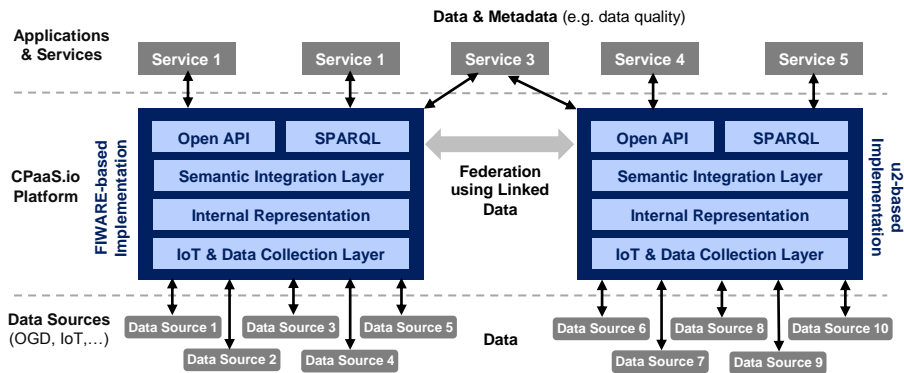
Data & Metadata (e.g. data quality)

Applications & Services

Service 1

Service 1

Service 3

Service 4

Service 5

CPaaS.io Platform

FIWARE-based Implementation

Open API

SPARQL

Semantic Integration Layer

Internal Representation

IoT & Data Collection Layer

Federation using Linked Data

Open API

SPARQL

Semantic Integration Layer

Internal Representation

IoT & Data Collection Layer

u2-based Implementation

Data Sources (OGD, IoT,…)

Data Source 1

Data Source 2

Data Source 3

Data Source 4

Data Source 5

Data

Data Source 6

Data Source 7

Data Source 8

Data Source 9

Data Source 10